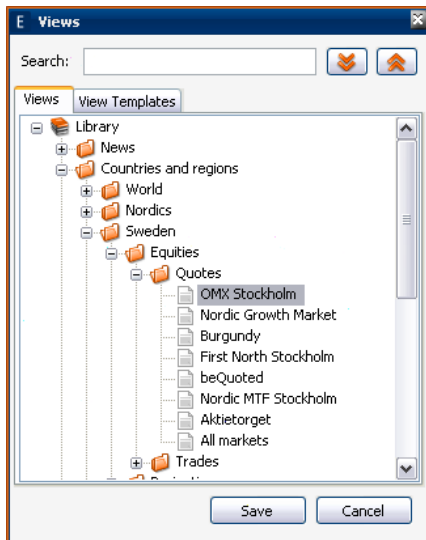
E Views

Search:

Views
View Templates

Library
News
Countries and regions
World
Nordics
Sweden
Equities
Quotes
OMX Stockholm
Nordic Growth Market
Burgundy
First North Stockholm
beQuoted
Nordic MTF Stockholm
Aktietorget
All markets
Trades
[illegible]

Save
Cancel